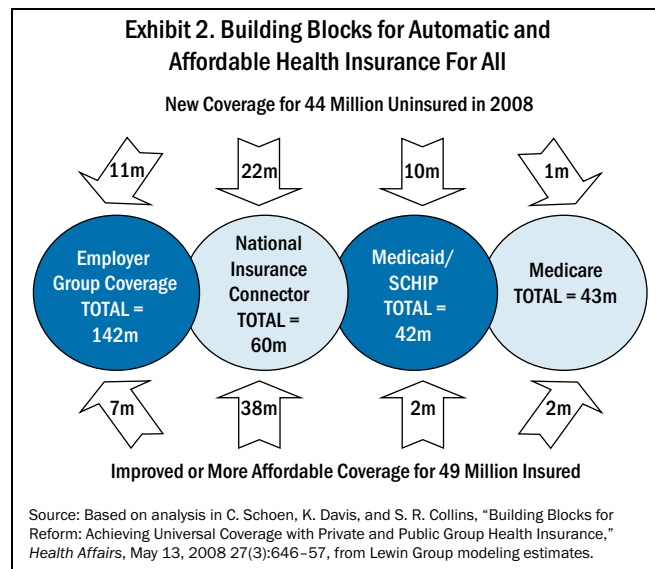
Exhibit 2. Building Blocks for Automatic and Affordable Health Insurance For All

New Coverage for 44 Million Uninsured in 2008

11m

22m

10m

1m

Employer Group Coverage TOTAL = 142m

National Insurance Connector TOTAL = 60m

Medicaid/ SCHIP TOTAL = 42m

Medicare TOTAL = 43m

7m

38m

2m

2m

Improved or More Affordable Coverage for 49 Million Insured

Source: Based on analysis in C. Schoen, K. Davis, and S. R. Collins, "Building Blocks for Reform: Achieving Universal Coverage with Private and Public Group Health Insurance," Health Affairs, May 13, 2008 27(3):646–57, from Lewin Group modeling estimates.